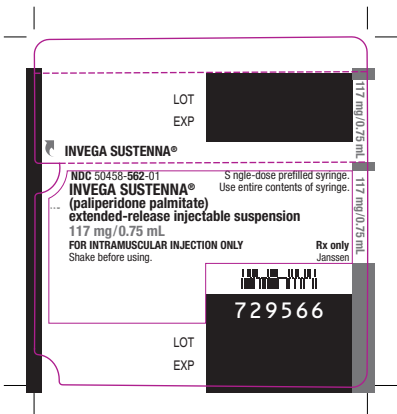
LOT
EXP

117 mg/0.75 mL

INVEGA SUSTENNA®

NDC 50458-562-01
INVEGA SUSTENNA®
(paliperidone palmitate)
extended-release injectable suspension
117 mg/0.75 mL
FOR INTRAMUSCULAR INJECTION ONLY
Shake before using.

S ngle-dose prefilled syringe.
Use entire contents of syringe.

Rx only
Janssen

117 mg/0.75 mL

729566

LOT
EXP